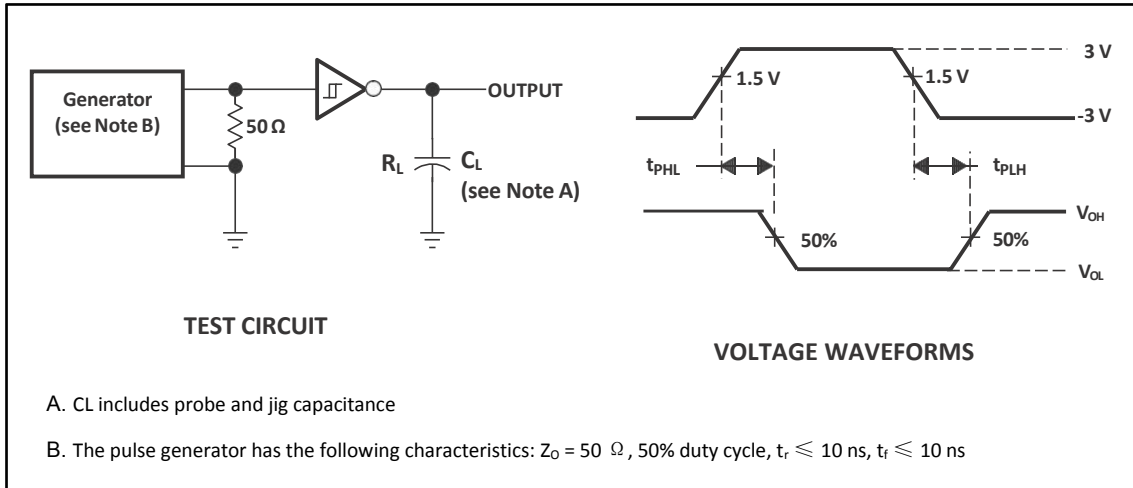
Generator (see Note B)

50 Ω

OUTPUT

$R_L$

$C_L$ (see Note A)

TEST CIRCUIT

3 V

1.5 V

1.5 V

-3 V

$t_{PHL}$

$t_{PLH}$

$V_{OH}$

50%

50%

$V_{OL}$

VOLTAGE WAVEFORMS

A. CL includes probe and jig capacitance

B. The pulse generator has the following characteristics: $Z_O$ = 50 Ω, 50% duty cycle, $t_r \leqslant$ 10 ns, $t_f \leqslant$ 10 ns